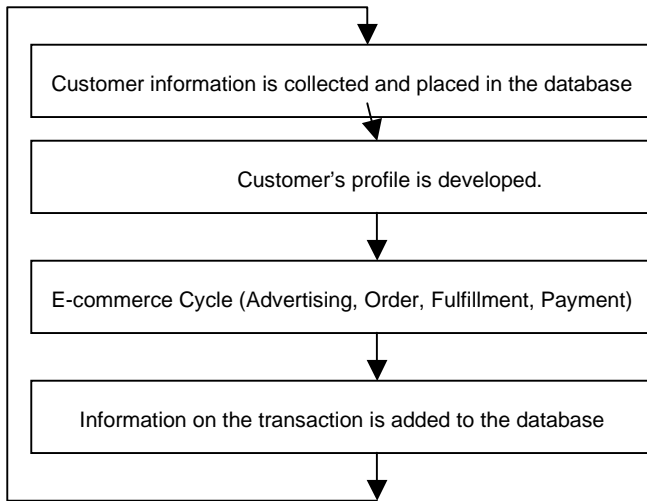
Customer information is collected and placed in the database

Customer's profile is developed.

E-commerce Cycle (Advertising, Order, Fulfillment, Payment)

Information on the transaction is added to the database